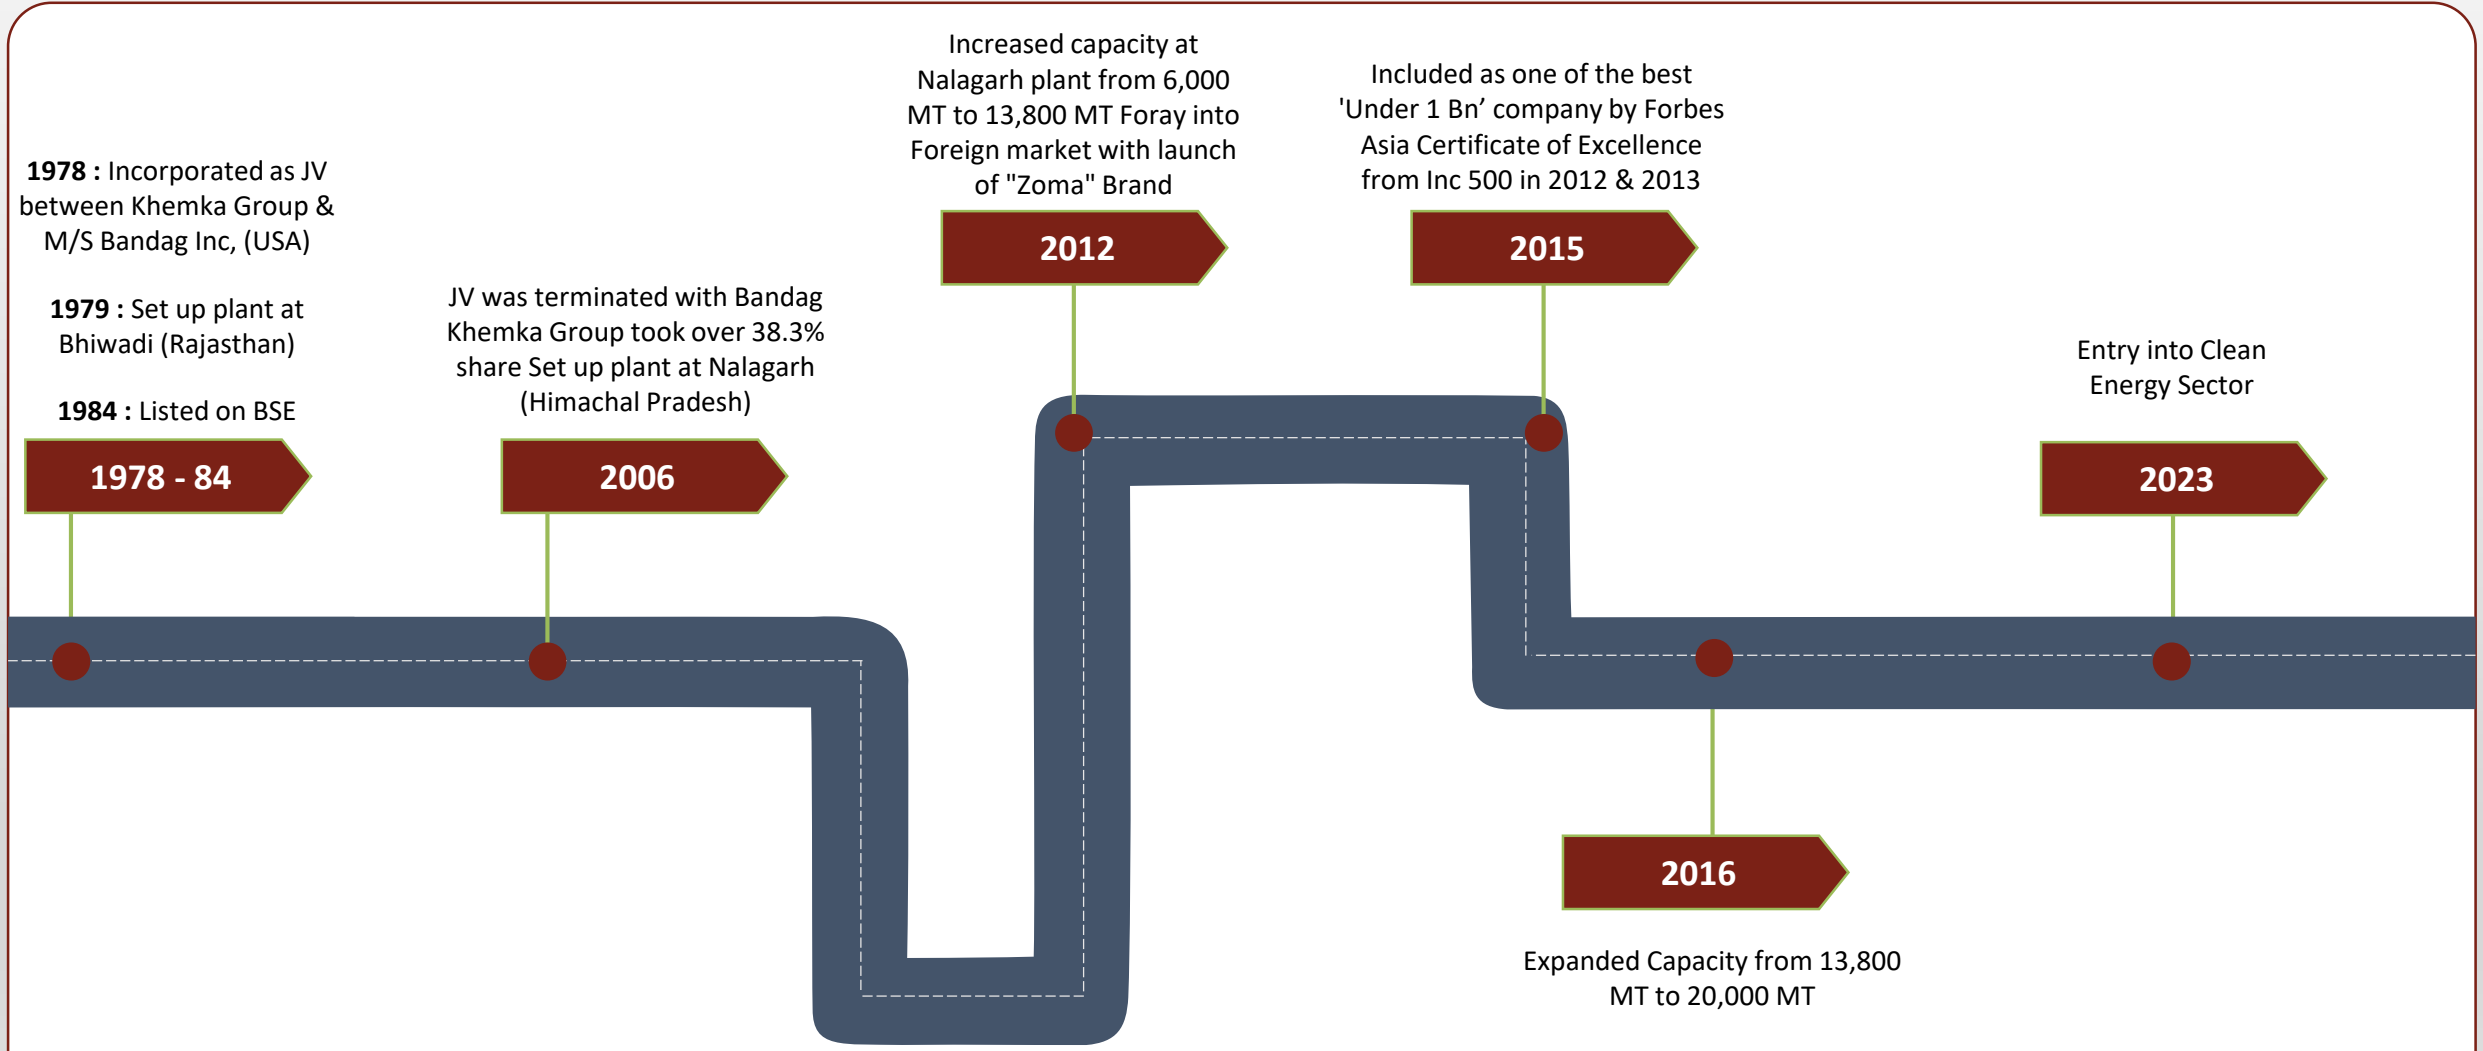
Increased capacity at Nalagarh plant from 6,000 MT to 13,800 MT Foray into Foreign market with launch of "Zoma" Brand

Included as one of the best 'Under 1 Bn' company by Forbes Asia Certificate of Excellence from Inc 500 in 2012 & 2013

**1978 :** Incorporated as JV between Khemka Group & M/S Bandag Inc, (USA)

**1979 :** Set up plant at Bhiwadi (Rajasthan)

**1984 :** Listed on BSE

JV was terminated with Bandag Khemka Group took over 38.3% share Set up plant at Nalagarh (Himachal Pradesh)

2012

2015

Entry into Clean Energy Sector

1978 - 84

2006

2023

2016

Expanded Capacity from 13,800 MT to 20,000 MT